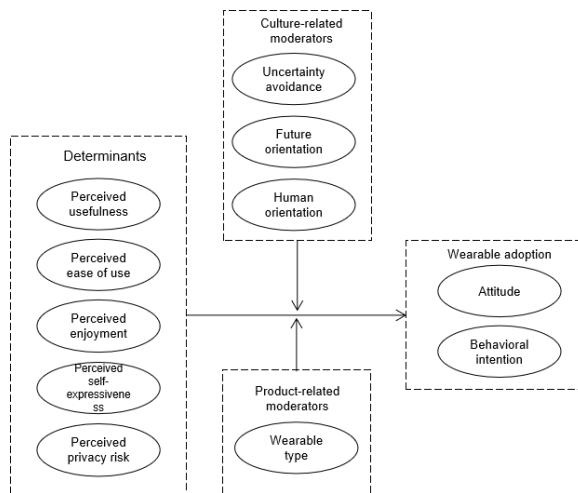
Culture-related moderators

Uncertainty avoidance

Future orientation

Human orientation

Determinants

Perceived usefulness

Perceived ease of use

Perceived enjoyment

Perceived self-expressiveness

Perceived privacy risk

Wearable adoption

Attitude

Behavioral intention

Product-related moderators

Wearable type